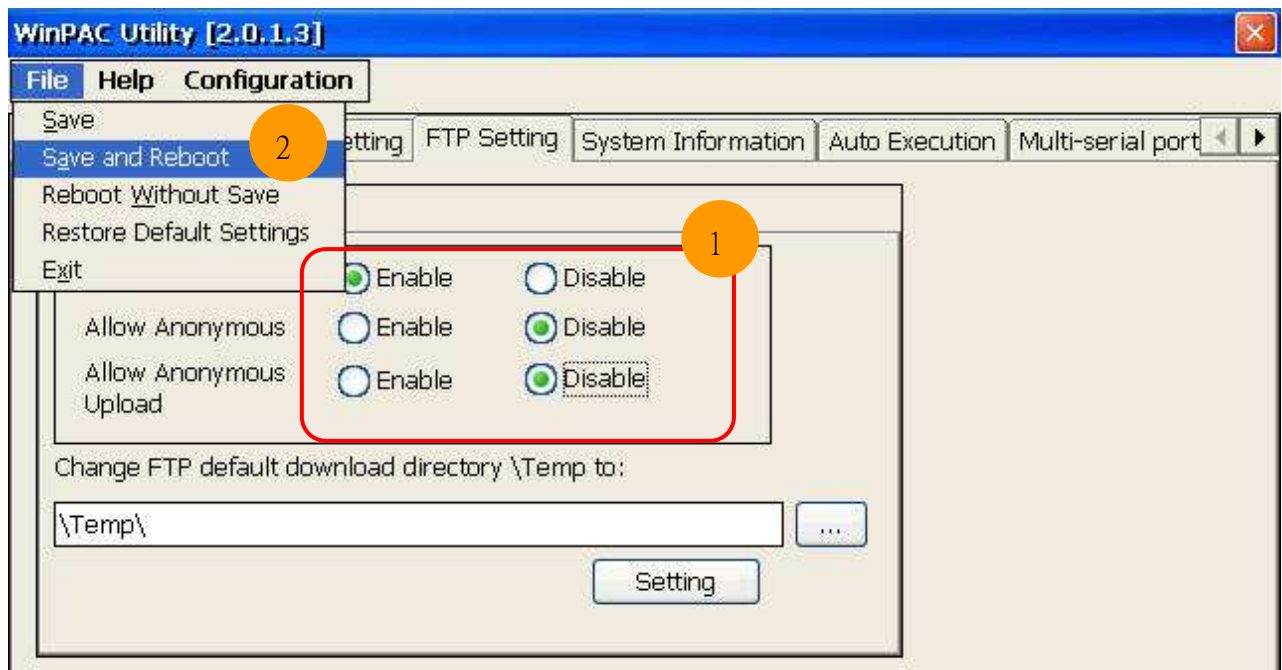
WinPAC Utility [2.0.1.3]

File Help Configuration

Save
Save and Reboot
Reboot Without Save
Restore Default Settings
Exit

2

etting FTP Setting System Information Auto Execution Multi-serial port

1

Enable Disable

Allow Anonymous Enable Disable

Allow Anonymous Upload Enable Disable

Change FTP default download directory \Temp to:

\Temp\

...

Setting